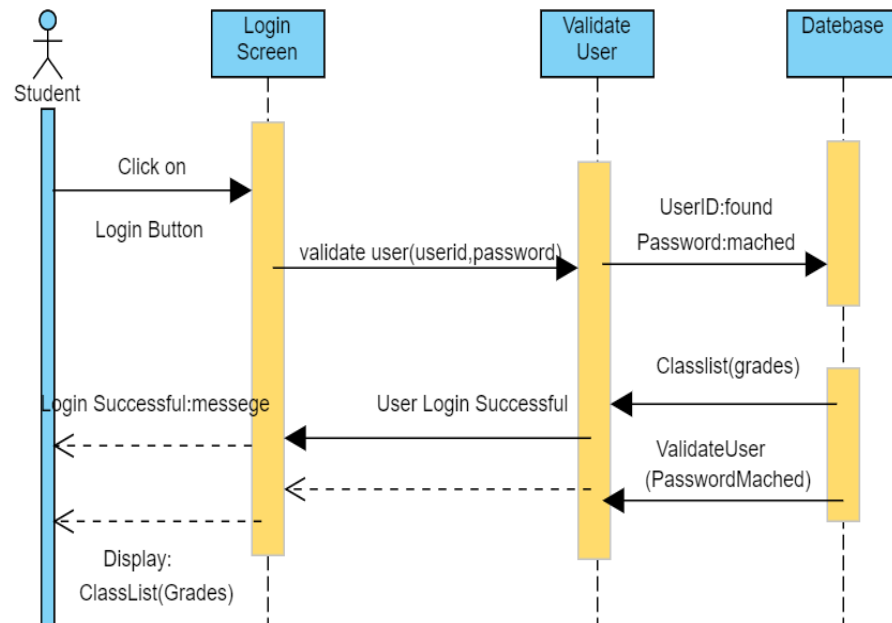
Student

Login Screen

Validate User

Datebase

Click on

Login Button

validate user(userid,password)

UserID:found

Password:mached

Classlist(grades)

Login Successful:messege

User Login Successful

ValidateUser (PasswordMached)

Display: ClassList(Grades)